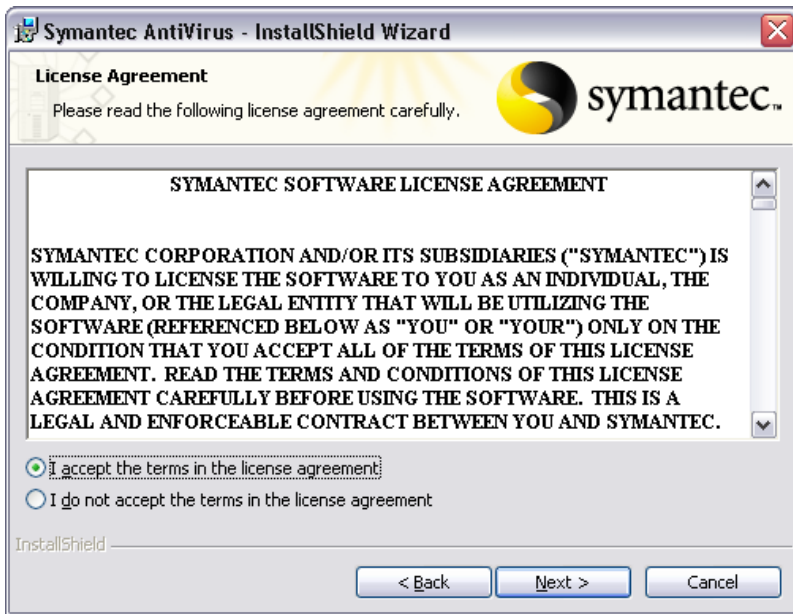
Symantec AntiVirus - InstallShield Wizard

License Agreement
Please read the following license agreement carefully.

symantec.

SYMANTEC SOFTWARE LICENSE AGREEMENT

SYMANTEC CORPORATION AND/OR ITS SUBSIDIARIES ("SYMANTEC") IS WILLING TO LICENSE THE SOFTWARE TO YOU AS AN INDIVIDUAL, THE COMPANY, OR THE LEGAL ENTITY THAT WILL BE UTILIZING THE SOFTWARE (REFERENCED BELOW AS "YOU" OR "YOUR") ONLY ON THE CONDITION THAT YOU ACCEPT ALL OF THE TERMS OF THIS LICENSE AGREEMENT. READ THE TERMS AND CONDITIONS OF THIS LICENSE AGREEMENT CAREFULLY BEFORE USING THE SOFTWARE. THIS IS A LEGAL AND ENFORCEABLE CONTRACT BETWEEN YOU AND SYMANTEC.

I accept the terms in the license agreement

I do not accept the terms in the license agreement

InstallShield

< Back

Next >

Cancel